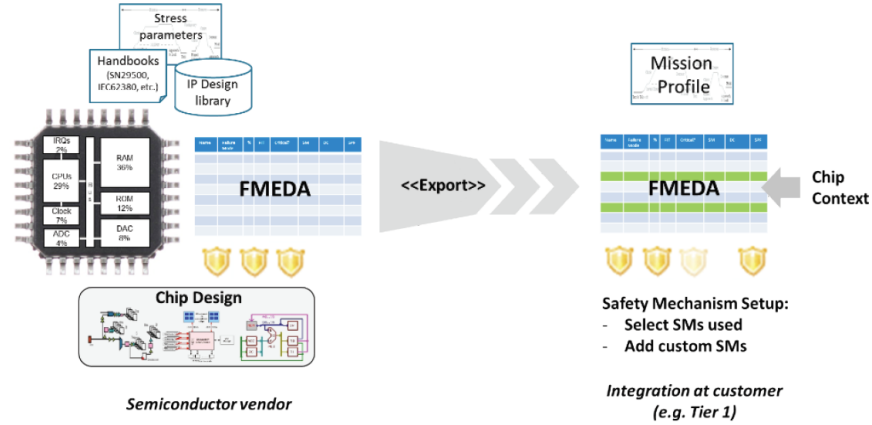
Stress parameters

Handbooks (SN29500, IEC62380, etc.)

IP Design library

IRQs 2%

CPUs 29%

Clock 7%

ADC 4%

RAM 36%

ROM 12%

DAC 8%

| Name | Failure mode | % | ... | Critical? | ... | ... | ... |
|---|---|---|---|---|---|---|---|

FMEDA

<<Export>>

Mission Profile

FMEDA

Chip Context

Chip Design

Safety Mechanism Setup:
- Select SMs used
- Add custom SMs

Semiconductor vendor

Integration at customer (e.g. Tier 1)